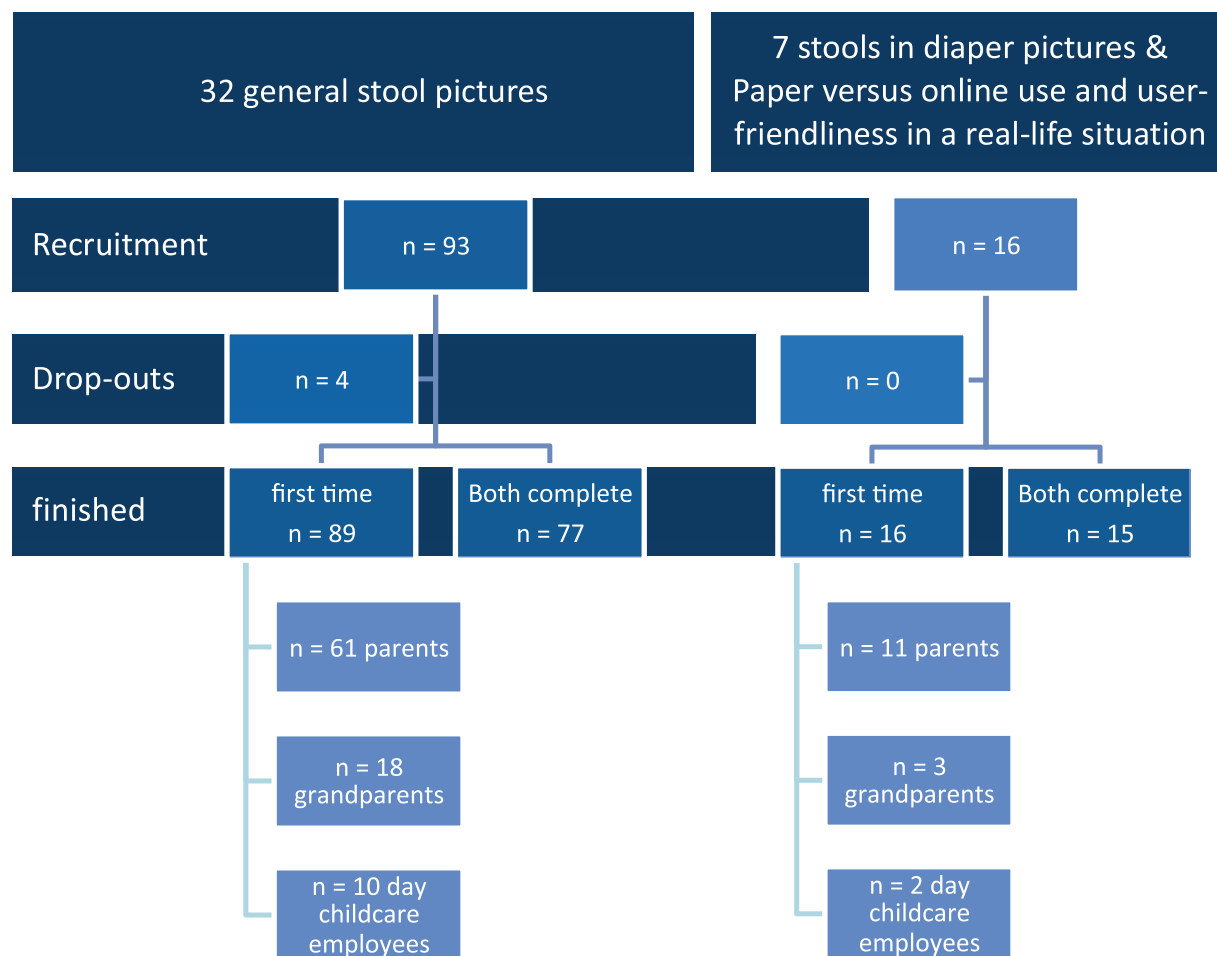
32 general stool pictures

7 stools in diaper pictures & Paper versus online use and user-friendliness in a real-life situation

Recruitment

n = 93

n = 16

Drop-outs

n = 4

n = 0

finished

first time
n = 89

Both complete
n = 77

first time
n = 16

Both complete
n = 15

n = 61 parents

n = 18 grandparents

n = 10 day childcare employees

n = 11 parents

n = 3 grandparents

n = 2 day childcare employees